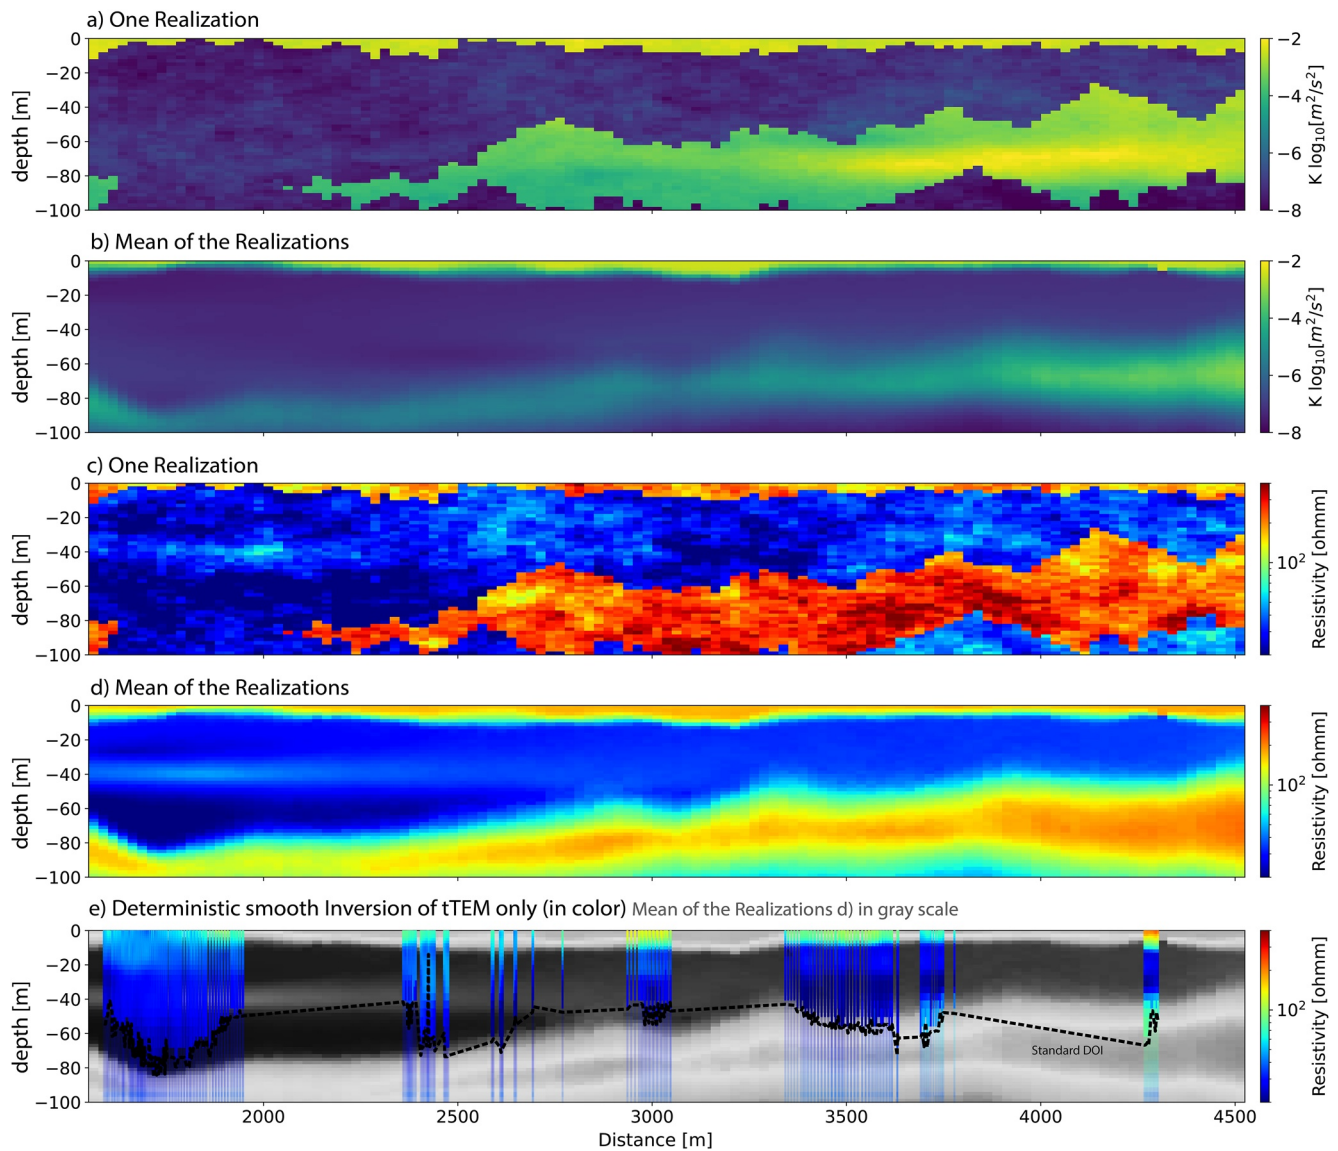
a) One Realization

0
−20
−40
−60
−80
−100
depth [m]

−2
−4
−6
−8
K $\log_{10}[m^2/s^2]$

b) Mean of the Realizations

0
−20
−40
−60
−80
−100
depth [m]

−2
−4
−6
−8
K $\log_{10}[m^2/s^2]$

c) One Realization

0
−20
−40
−60
−80
−100
depth [m]

$10^2$
Resistivity [ohmm]

d) Mean of the Realizations

0
−20
−40
−60
−80
−100
depth [m]

$10^2$
Resistivity [ohmm]

e) Deterministic smooth Inversion of tTEM only (in color) Mean of the Realizations d) in gray scale

0
−20
−40
−60
−80
−100
depth [m]

Standard DOI

$10^2$
Resistivity [ohmm]

2000
2500
3000
3500
4000
4500
Distance [m]